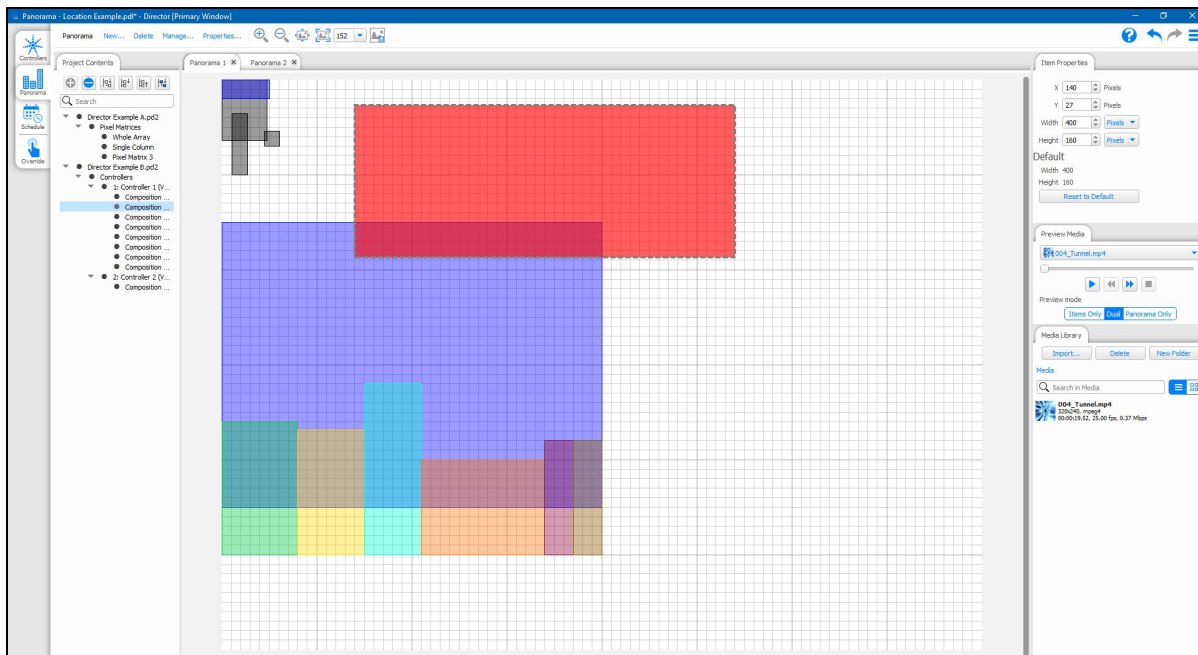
Panorama - Location Example.pdl* - Director [Primary Window]

Controllers
Panorama
Schedule
Override

Panorama New... Delete Manage... Properties... 152

Project Contents
Search
Director Example A.pd2
Pixel Matrices
Whole Array
Single Column
Pixel Matrix 3
Director Example B.pd2
Controllers
1: Controller 1 (V...
Composition ...
Composition ...
Composition ...
Composition ...
Composition ...
Composition ...
Composition ...
Composition ...
2: Controller 2 (V...
Composition ...

Panorama 1
Panorama 2

Item Properties
X 140 Pixels
Y 27 Pixels
Width 400 Pixels
Height 160 Pixels
Default
Width 400
Height 160
Reset to Default

Preview Media
004_Tunnel.mp4
Preview mode
Items Only Dual Panorama Only

Media Library
Import... Delete New Folder
Media
Search in Media
004_Tunnel.mp4
320x240, mpeg4
00:00:19.52, 25.00 fps, 0.37 Mbps